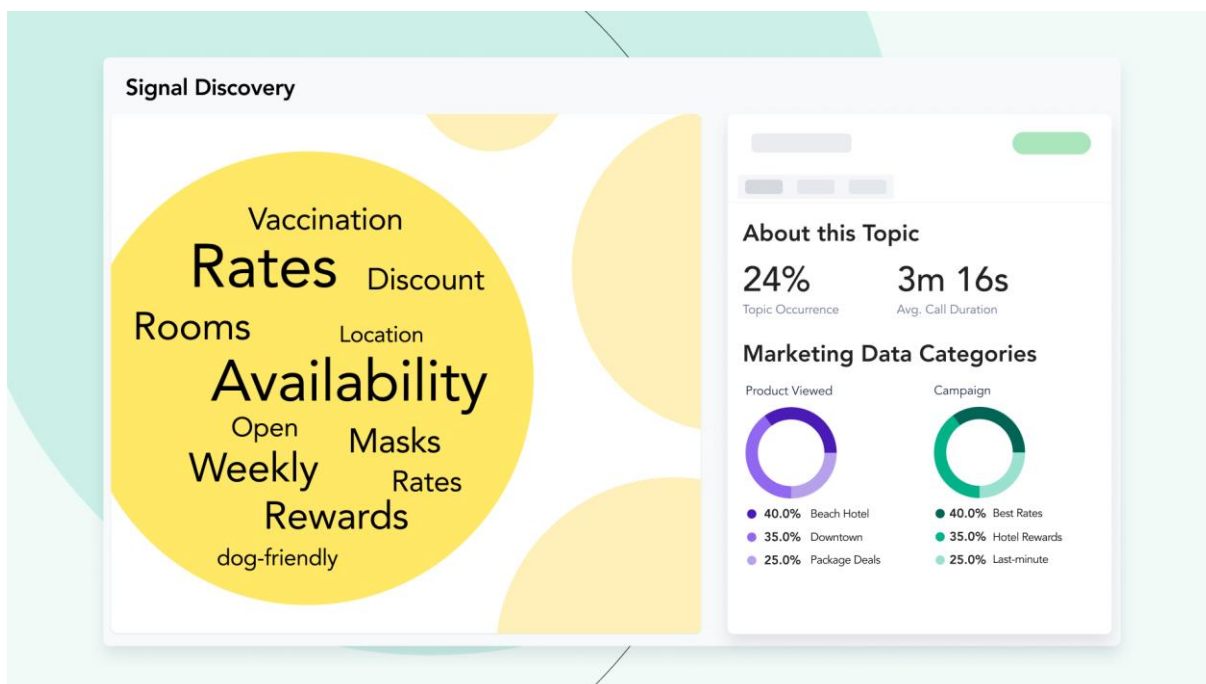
Signal Discovery

Vaccination
Rates
Discount
Rooms
Location
Availability
Open
Masks
Weekly
Rates
Rewards
dog-friendly

About this Topic

24%
Topic Occurrence

3m 16s
Avg. Call Duration

Marketing Data Categories

Product Viewed
40.0% Beach Hotel
35.0% Downtown
25.0% Package Deals

Campaign
40.0% Best Rates
35.0% Hotel Rewards
25.0% Last-minute